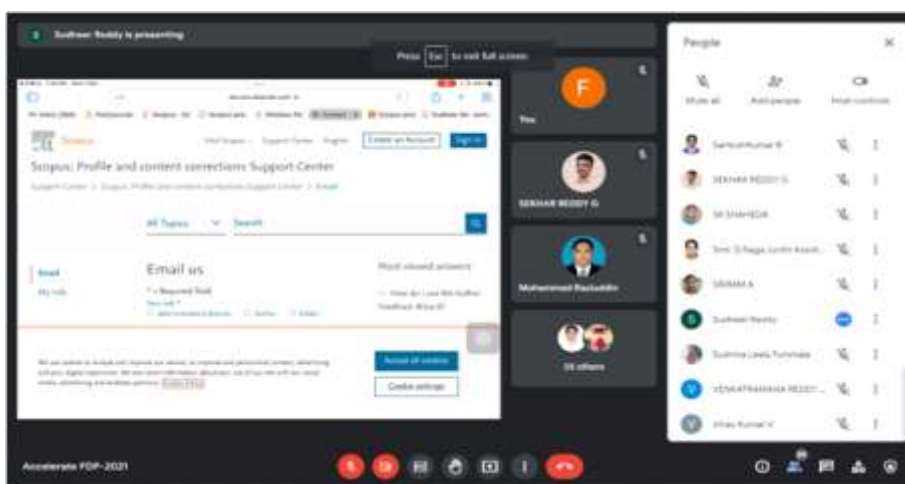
Sudheer Reddy is presenting

Press Esc to exit full screen

Scopus

Scopus: Profile and content corrections Support Center

Support Center > Scopus: Profile and content corrections Support Center > Email

All Topics

Search

Create an Account

Sign in

Email

My Info

Email us

* = Required field

Most viewed answers

Accept all cookies

Cookie settings

F

You

SEKHAR REDDY G

Mohammed Raziuddin

35 others

People

Mute all

Add people

Host controls

Santosh Kumar B

SEKHAR REDDY G

SK SHAHEDA

Smt. D.Naga Jyothi Kaval...

SRAVANI A

Sudheer Reddy

Sushma Leela Tummala

VENKATRAMANA REDDY...

Vinay Kumar V

Accelerate FDP-2021